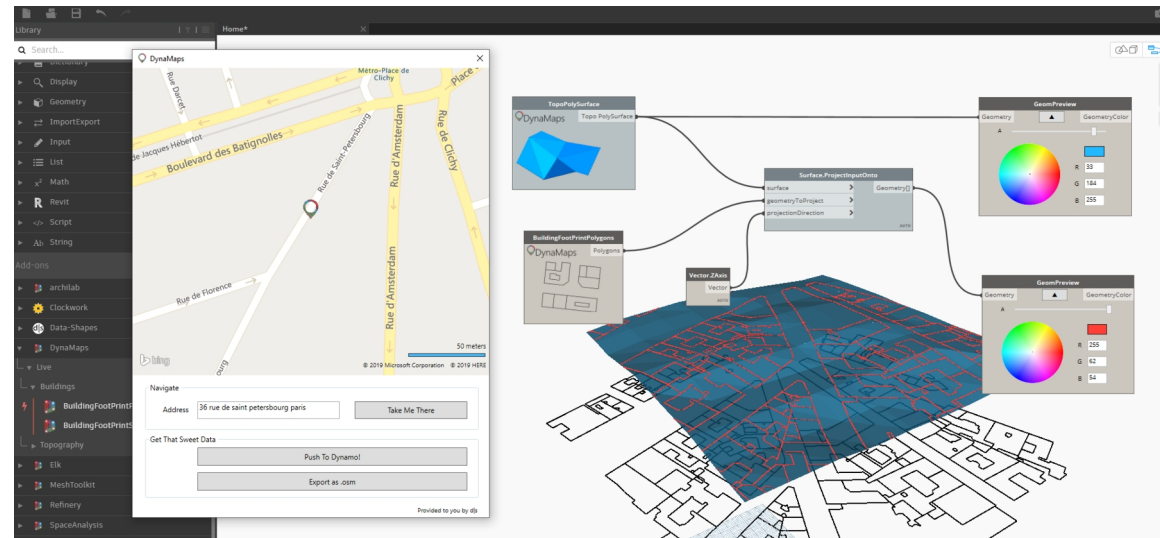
Library
Search...
Dictionary
Display
Geometry
ImportExport
Input
List
Math
Revit
Script
String
Add-ons
archilab
Clockwork
Data-Shapes
DynaMaps
Live
Buildings
BuildingFootPrintP
BuildingFootPrintS
Topography
Elk
MeshToolkit
Refinery
SpaceAnalysis

Home*

DynaMaps
Métro-Place de Clichy
Place
Rue Darcet
de Jacques Hébertot
Boulevard des Batignolles
Rue de Saint-Petersbourg
Rue d'Amsterdam
Rue de Clichy
Rue de Florence
Rue d'Amsterdam
ourg
bing
50 meters
© 2019 Microsoft Corporation © 2019 HERE

Navigate
Address 36 rue de saint petersbourg paris
Take Me There
Get That Sweet Data
Push To Dynamo!
Export as .osm
Provided to you by djs

TopoPolySurface
DynaMaps
Topo PolySurface

BuildingFootPrintPolygons
DynaMaps
Polygons

Surface.ProjectInputOnto
surface
geometryToProject
projectionDirection
Geometry[]
AUTO

Vector.ZAxis
Vector
AUTO

GeomPreview
Geometry
GeometryColor
A
R 33
G 184
B 255

GeomPreview
Geometry
GeometryColor
A
R 255
G 62
B 54